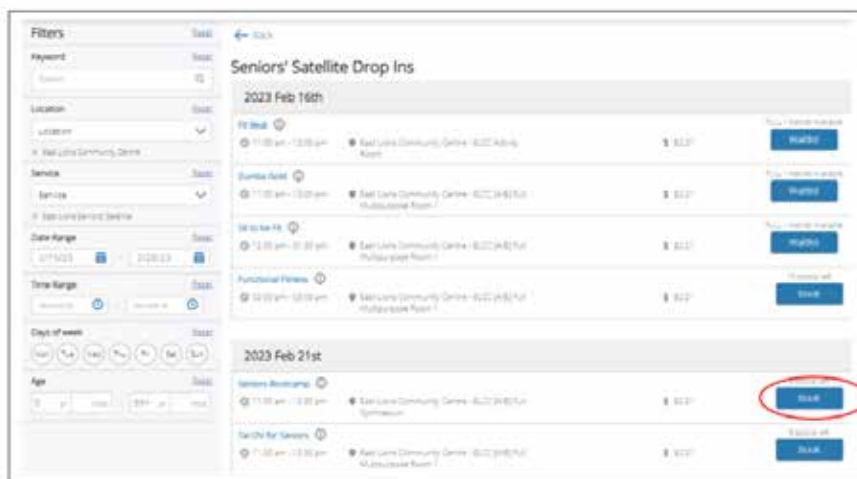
Filters

Reset

Keyword

Reset

Search

Location

Reset

Location

× East Lions Community Centre

Service

Reset

Service

× East Lions Seniors' Satellite

Date Range

Reset

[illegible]

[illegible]

Time Range

Reset

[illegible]

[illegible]

Days of week

Reset

Sun Tue Wed Thu Fri Sat Sun

Age

Reset

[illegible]

← Back

Seniors' Satellite Drop Ins

2023 Feb 16th

Fit Beat

11:00 am - 12:00 pm

East Lions Community Centre - ELCC Activity Room

$ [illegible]

Full - Waitlist Available

Waitlist

Zumba Gold

11:00 am - 12:00 pm

East Lions Community Centre - ELCC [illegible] Multipurpose Room 1

$ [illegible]

Full - Waitlist Available

Waitlist

Sit to be Fit

12:00 pm - 01:00 pm

East Lions Community Centre - ELCC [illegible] Multipurpose Room 1

$ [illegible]

Full - Waitlist Available

Waitlist

Functional Fitness

02:00 pm - 03:00 pm

East Lions Community Centre - ELCC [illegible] Multipurpose Room 1

$ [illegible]

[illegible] spots left

Book

2023 Feb 21st

Seniors Bootcamp

11:00 am - 12:00 pm

East Lions Community Centre - ELCC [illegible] Gymnasium

$ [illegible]

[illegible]

Book

Tai Chi for Seniors

11:00 am - 12:00 pm

East Lions Community Centre - ELCC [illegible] Multipurpose Room 1

$ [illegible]

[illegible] spots left

Book